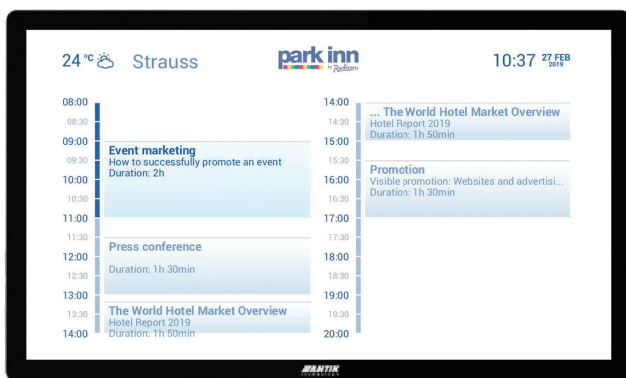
24 °C Strauss

park inn by Radisson

10:37 27 FEB 2019

08:00
08:30
09:00
09:30
10:00
10:30
11:00
11:30
12:00
12:30
13:00
13:30
14:00

Event marketing
How to successfully promote an event
Duration: 2h

Press conference
Duration: 1h 30min

The World Hotel Market Overview
Hotel Report 2019
Duration: 1h 50min

14:00
14:30
15:00
15:30
16:00
16:30
17:00
17:30
18:00
18:30
19:00
19:30
20:00

... The World Hotel Market Overview
Hotel Report 2019
Duration: 1h 50min

Promotion
Visible promotion: Websites and advertisi...
Duration: 1h 30min

ANTIK